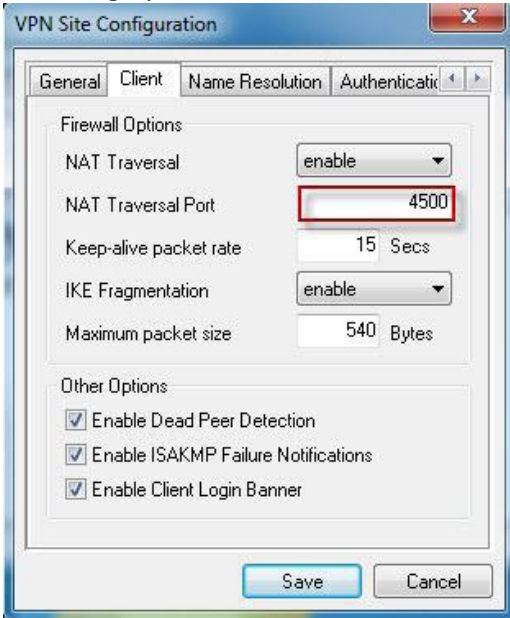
VPN Site Configuration

General | Client | Name Resolution | Authenticatic

Firewall Options

NAT Traversal enable

NAT Traversal Port 4500

Keep-alive packet rate 15 Secs

IKE Fragmentation enable

Maximum packet size 540 Bytes

Other Options

Enable Dead Peer Detection

Enable ISAKMP Failure Notifications

Enable Client Login Banner

Save Cancel